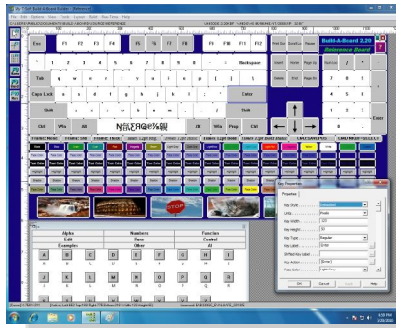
Esc F1 F2 F3 F4 F5 F6 F7 F8 F9 F10 F11 F12

Build-A-Board 3.20
Reference Board

Tab
Caps Lock
Shift
Ctrl Win Alt Alt Win Prop Ctrl
Backspace
Enter
Enter

Alpha | Numbers | Function
Edit | Base | Control
Examples | Other | All

A B C D E F G
H I J K L M N
O P Q R S T U

Key Properties
OK Cancel Help